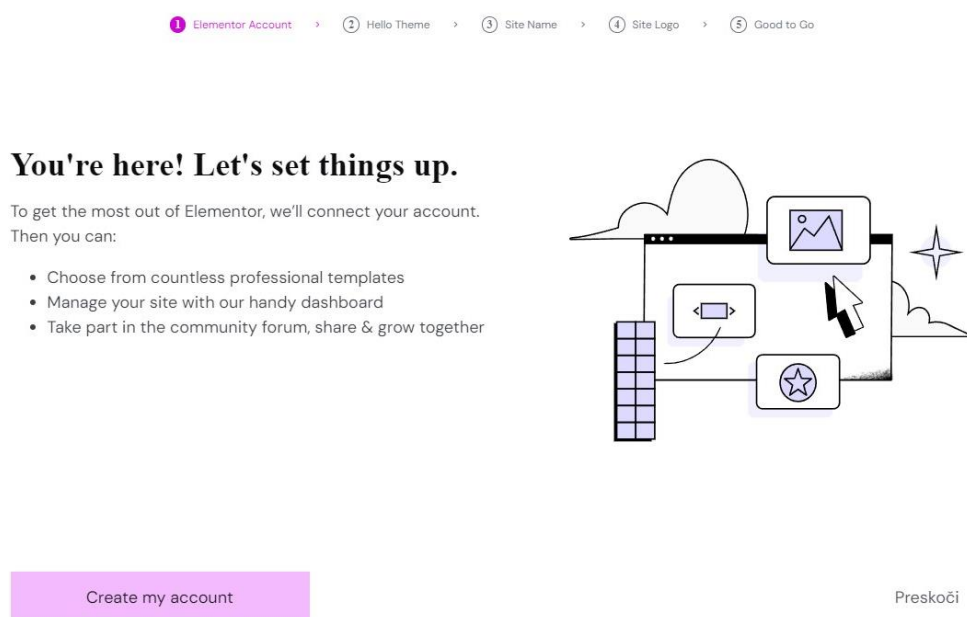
1 Elementor Account › 2 Hello Theme › 3 Site Name › 4 Site Logo › 5 Good to Go

You're here! Let's set things up.

To get the most out of Elementor, we'll connect your account. Then you can:

- Choose from countless professional templates
- Manage your site with our handy dashboard
- Take part in the community forum, share & grow together

Create my account

Preskoči